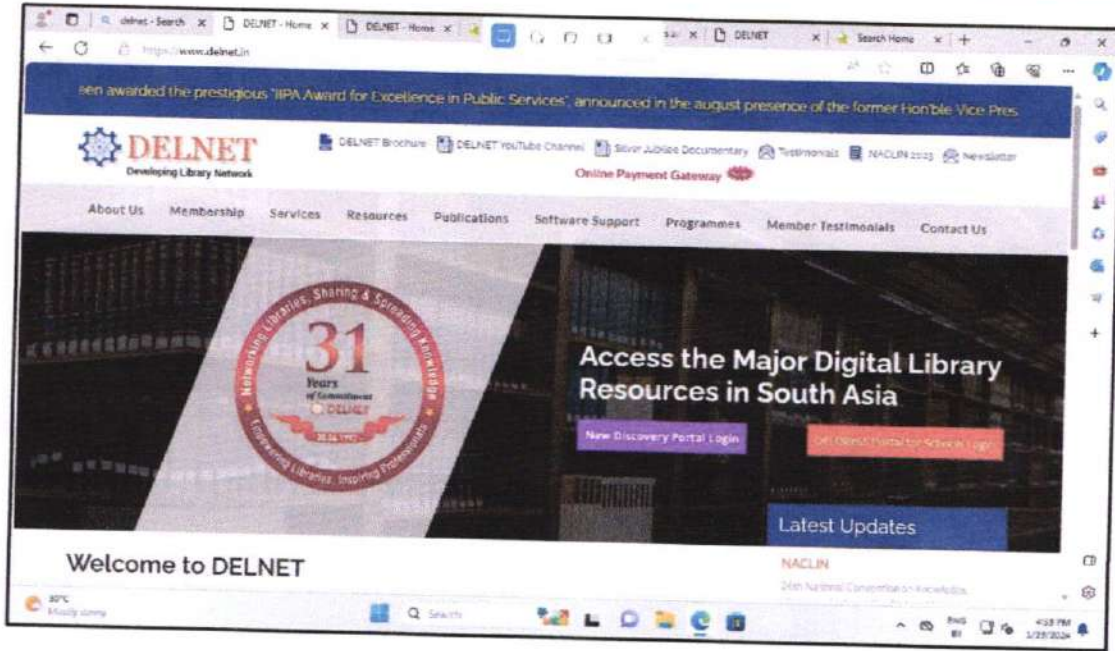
delnet - Search | DELNET - Home | DELNET - Home | DELNET | Search Home

https://www.delnet.in

een awarded the prestigious "IIPA Award for Excellence in Public Services", announced in the august presence of the former Hon'ble Vice Pres

DELNET
Developing Library Network

DELNET Brochure | DELNET YouTube Channel | Silver Jubilee Documentary | Testimonials | NACLIN 2023 | Newsletter

Online Payment Gateway

About Us | Membership | Services | Resources | Publications | Software Support | Programmes | Member Testimonials | Contact Us

Networking Libraries, Sharing & Spreading Knowledge
31
Years of Commitment
DELNET
Empowering Libraries, Inspiring Professionals

Access the Major Digital Library Resources in South Asia

New Discovery Portal Login

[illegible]

Latest Updates

NACLIN
26th National Convention on Knowledge, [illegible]

Welcome to DELNET

30°C
Mostly sunny

Search

ENG
IN

4:18 PM
1/25/2024